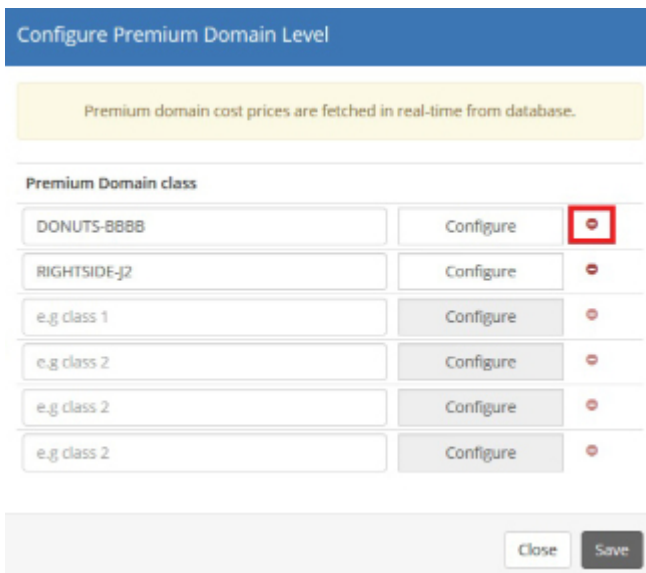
Configure Premium Domain Level

Premium domain cost prices are fetched in real-time from database.

Premium Domain class

| | |
|---|---|
| DONUTS-BBBB | Configure |
| RIGHTSIDE-J2 | Configure |
| e.g class 1 | Configure |
| e.g class 2 | Configure |
| e.g class 2 | Configure |
| e.g class 2 | Configure |

Close Save